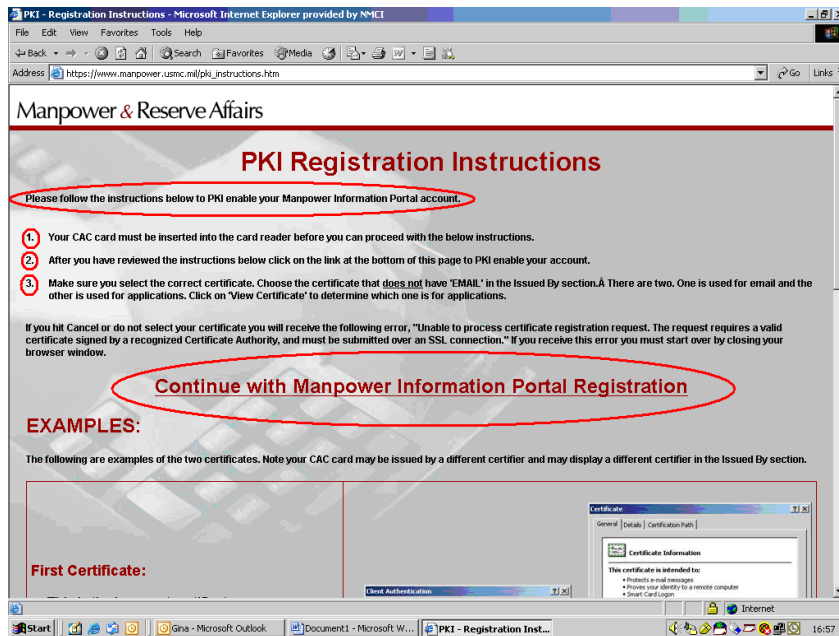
PKI - Registration Instructions - Microsoft Internet Explorer provided by NMCI

File Edit View Favorites Tools Help

Back Search Favorites Media

Address https://www.manpower.usmc.mil/pki_instructions.htm Go Links

Manpower & Reserve Affairs

PKI Registration Instructions

Please follow the instructions below to PKI enable your Manpower Information Portal account.

1. Your CAC card must be inserted into the card reader before you can proceed with the below instructions.

2. After you have reviewed the instructions below click on the link at the bottom of this page to PKI enable your account.

3. Make sure you select the correct certificate. Choose the certificate that does not have 'EMAIL' in the Issued By section.Â There are two. One is used for email and the other is used for applications. Click on 'View Certificate' to determine which one is for applications.

If you hit Cancel or do not select your certificate you will receive the following error, "Unable to process certificate registration request. The request requires a valid certificate signed by a recognized Certificate Authority, and must be submitted over an SSL connection." If you receive this error you must start over by closing your browser window.

Continue with Manpower Information Portal Registration

EXAMPLES:

The following are examples of the two certificates. Note your CAC card may be issued by a different certifier and may display a different certifier in the Issued By section.

First Certificate:

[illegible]

Client Authentication

Certificate

General Details Certification Path

Certificate Information

This certificate is intended to:

• Protects e-mail messages
• Proves your identity to a remote computer
• Smart Card Logon

Internet

Start Gina - Microsoft Outlook Document1 - Microsoft W... PKI - Registration Inst... 16:57